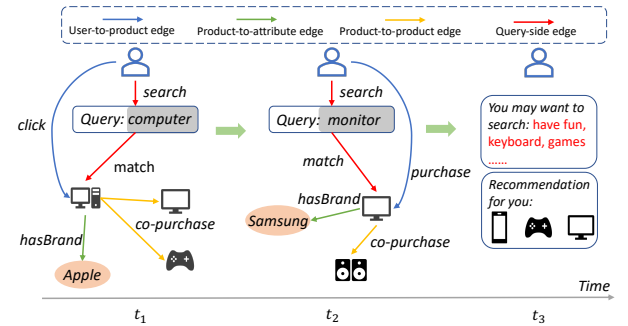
User-to-product edge
Product-to-attribute edge
Product-to-product edge
Query-side edge

search
click
Query: computer
match
co-purchase
hasBrand
Apple

search
Query: monitor
match
purchase
hasBrand
Samsung
co-purchase

You may want to search: have fun, keyboard, games
......

Recommendation for you:

Time

$t_1$
$t_2$
$t_3$